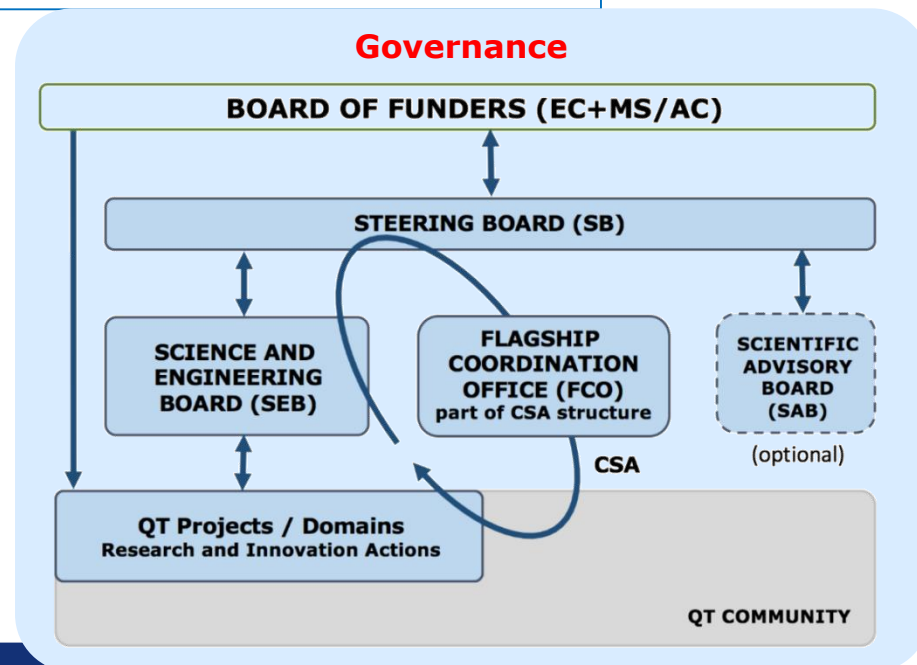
Governance

BOARD OF FUNDERS (EC+MS/AC)

STEERING BOARD (SB)

SCIENCE AND ENGINEERING BOARD (SEB)

FLAGSHIP COORDINATION OFFICE (FCO) part of CSA structure

SCIENTIFIC ADVISORY BOARD (SAB)

(optional)

CSA

QT Projects / Domains
Research and Innovation Actions

QT COMMUNITY